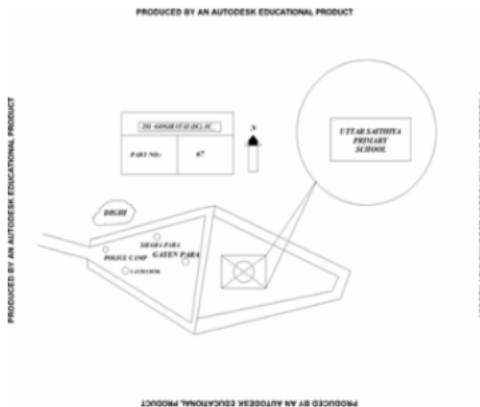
PRODUCED BY AN AUTODESK EDUCATIONAL PRODUCT

PRODUCED BY AN AUTODESK EDUCATIONAL PRODUCT

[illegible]

PART NO:- 67

N

UTTAR SATHIYA PRIMARY SCHOOL

DIGHI

SHARA PARA

POLICE CAMP

GAYEN PARA

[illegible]

PRODUCED BY AN AUTODESK EDUCATIONAL PRODUCT